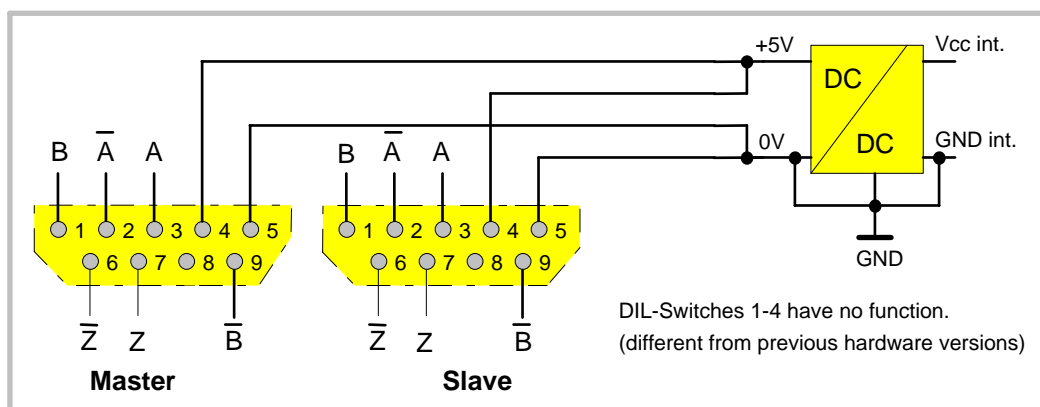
+5V
Vcc int.
DC
DC
0V
GND int.
GND

B $\overline{A}$ A
1 2 3 4 5
6 7 8 9
$\overline{Z}$ Z $\overline{B}$
**Master**

B $\overline{A}$ A
1 2 3 4 5
6 7 8 9
$\overline{Z}$ Z $\overline{B}$
**Slave**

DIL-Switches 1-4 have no function.
(different from previous hardware versions)